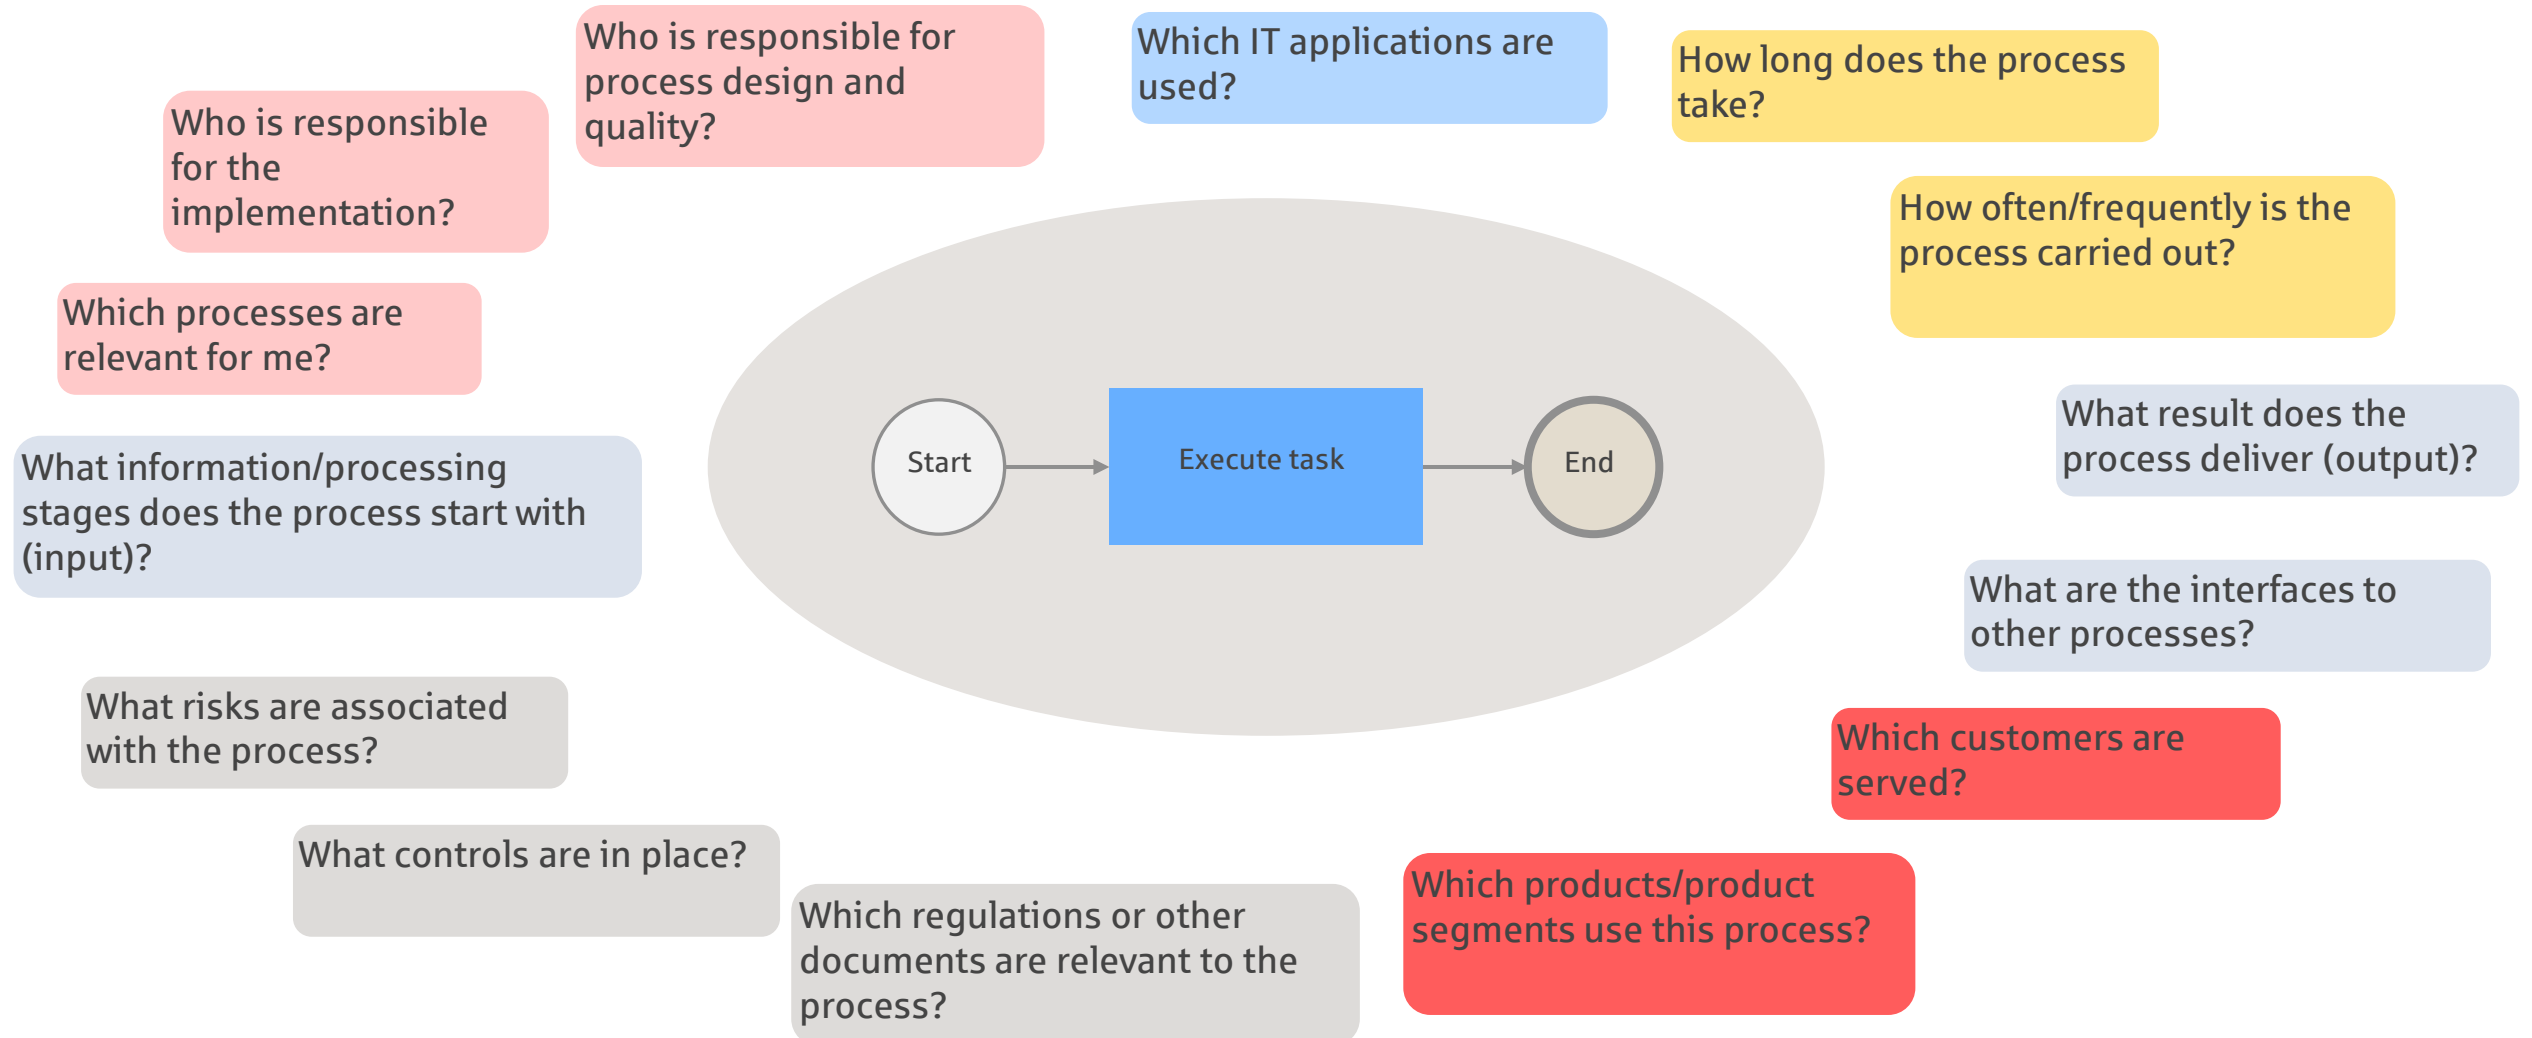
Who is responsible for process design and quality?

Which IT applications are used?

How long does the process take?

Who is responsible for the implementation?

How often/frequently is the process carried out?

Which processes are relevant for me?

Start

Execute task

End

What result does the process deliver (output)?

What information/processing stages does the process start with (input)?

What are the interfaces to other processes?

What risks are associated with the process?

Which customers are served?

What controls are in place?

Which products/product segments use this process?

Which regulations or other documents are relevant to the process?